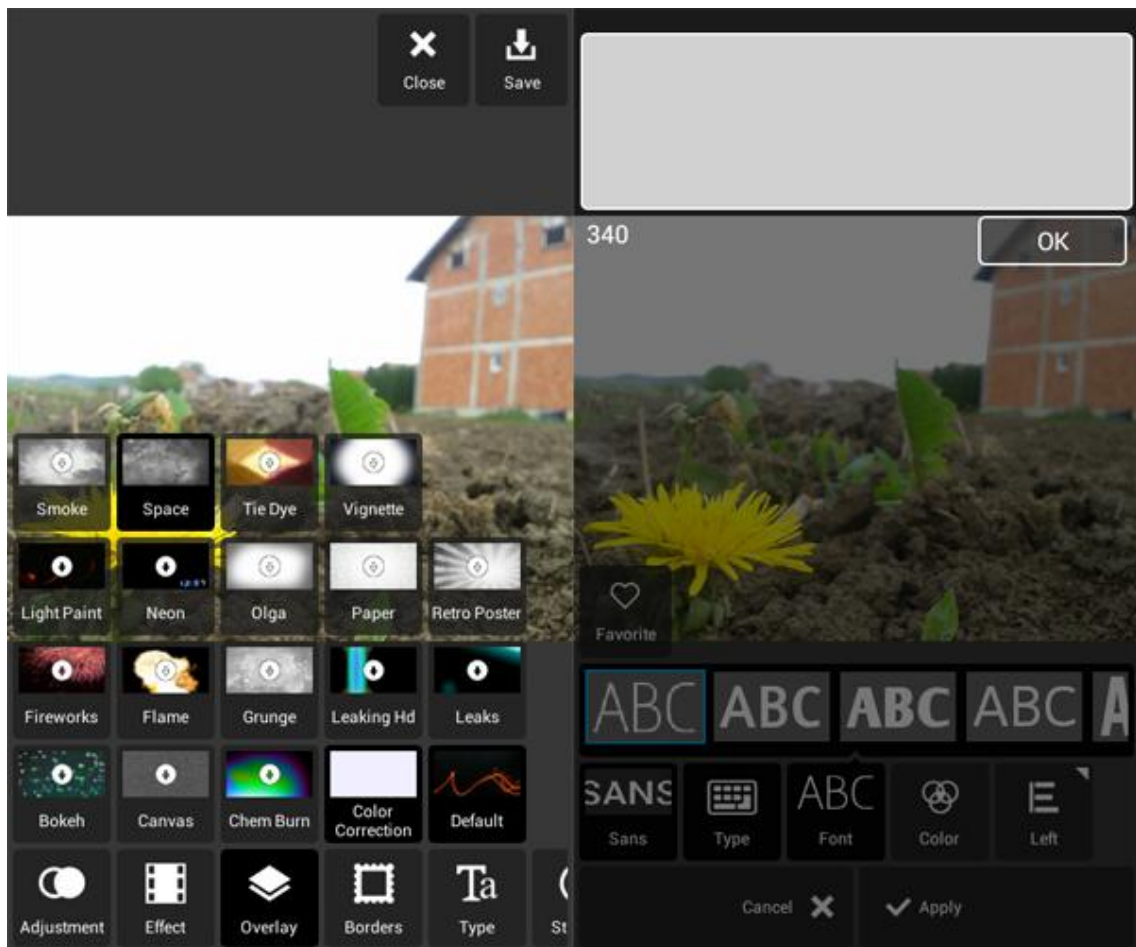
Close
Save

Smoke
Space
Tie Dye
Vignette
Light Paint
Neon
Olga
Paper
Retro Poster
Fireworks
Flame
Grunge
Leaking Hd
Leaks
Bokeh
Canvas
Chem Burn
Color Correction
Default

Adjustment
Effect
Overlay
Borders
Type
St

340
OK

Favorite

ABC
ABC
ABC
ABC

SANS
Sans
Type
ABC
Font
Color
Left

Cancel
Apply